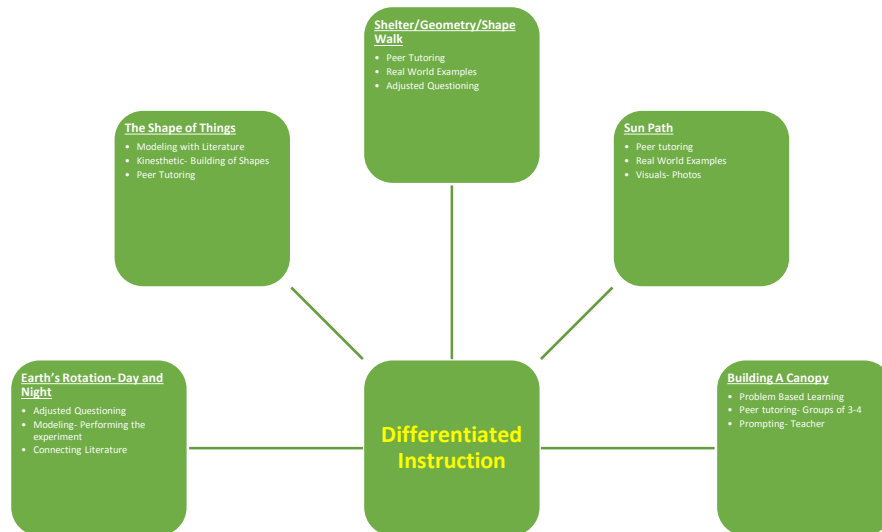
Shelter/Geometry/Shape Walk
• Peer Tutoring
• Real World Examples
• Adjusted Questioning

The Shape of Things
• Modeling with Literature
• Kinesthetic- Building of Shapes
• Peer Tutoring

Sun Path
• Peer tutoring
• Real World Examples
• Visuals- Photos

Earth's Rotation- Day and Night
• Adjusted Questioning
• Modeling- Performing the experiment
• Connecting Literature

Differentiated Instruction

Building A Canopy
• Problem Based Learning
• Peer tutoring- Groups of 3-4
• Prompting- Teacher